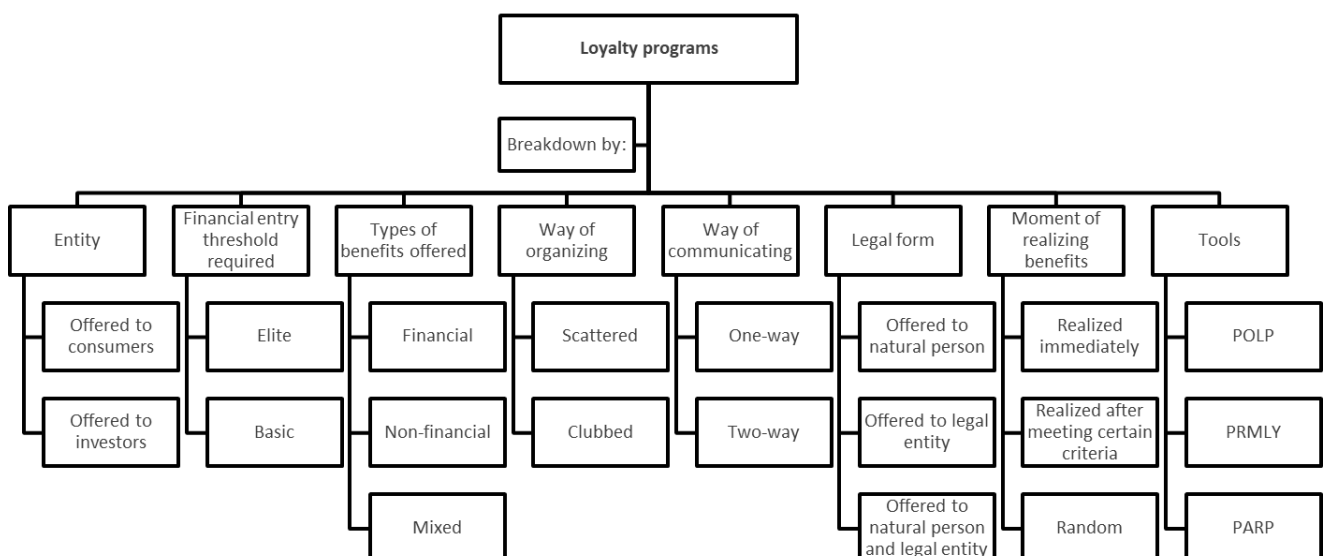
Loyalty programs

Breakdown by:

Entity

Offered to consumers

Offered to investors

Financial entry threshold required

Elite

Basic

Types of benefits offered

Financial

Non-financial

Mixed

Way of organizing

Scattered

Clubbed

Way of communicating

One-way

Two-way

Legal form

Offered to natural person

Offered to legal entity

Offered to natural person and legal entity

Moment of realizing benefits

Realized immediately

Realized after meeting certain criteria

Random

Tools

POLP

PRMLY

PARP